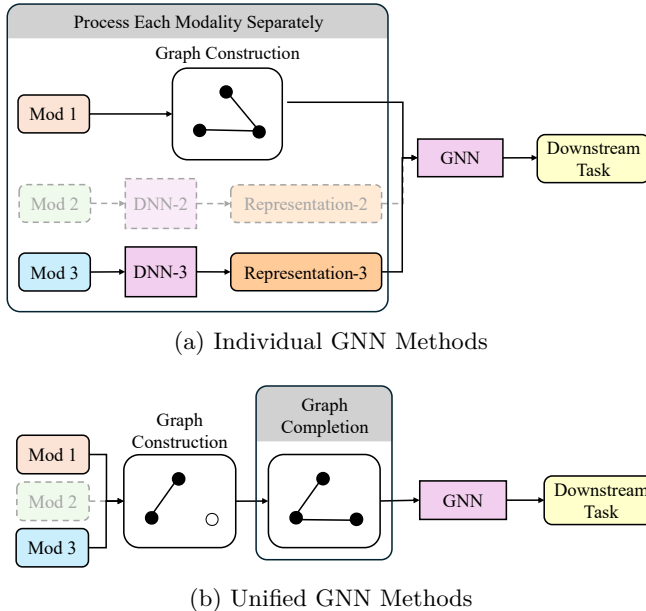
Process Each Modality Separately

Graph Construction

Mod 1

Mod 2

DNN-2

Representation-2

Mod 3

DNN-3

Representation-3

GNN

Downstream Task

(a) Individual GNN Methods

Mod 1

Mod 2

Mod 3

Graph Construction

Graph Completion

GNN

Downstream Task

(b) Unified GNN Methods